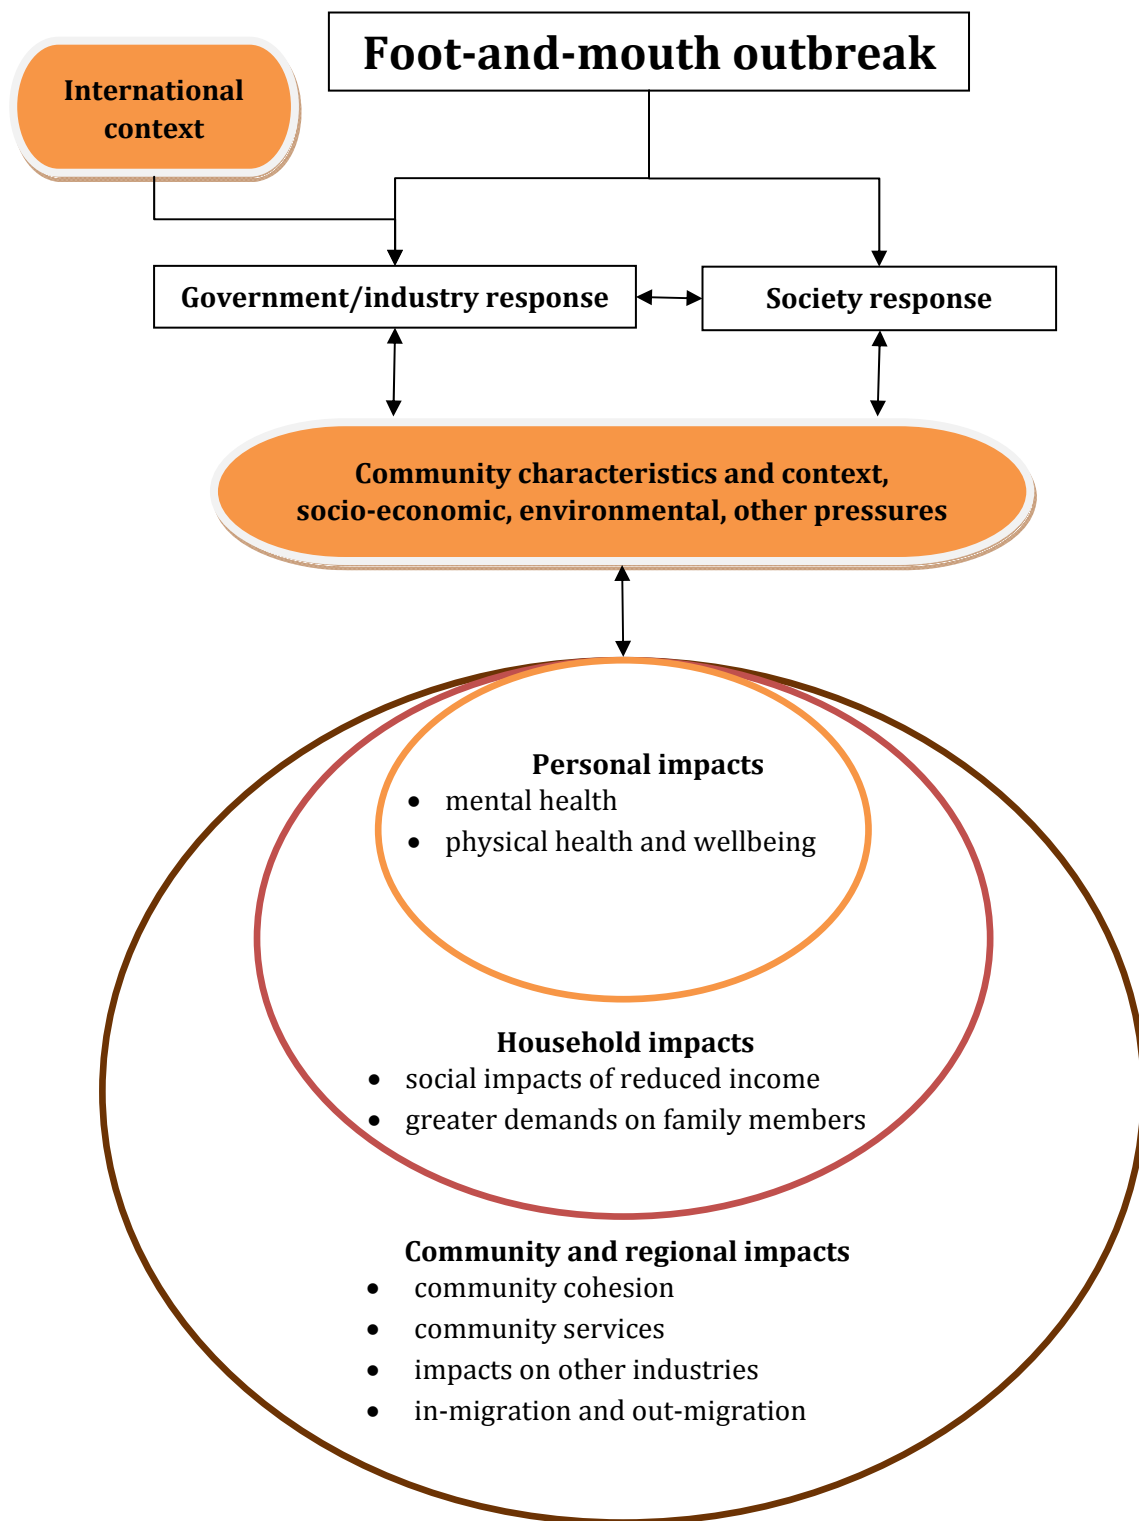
Foot-and-mouth outbreak

International context

Government/industry response

Society response

Community characteristics and context, socio-economic, environmental, other pressures

Personal impacts
- mental health
- physical health and wellbeing

Household impacts
- social impacts of reduced income
- greater demands on family members

Community and regional impacts
- community cohesion
- community services
- impacts on other industries
- in-migration and out-migration